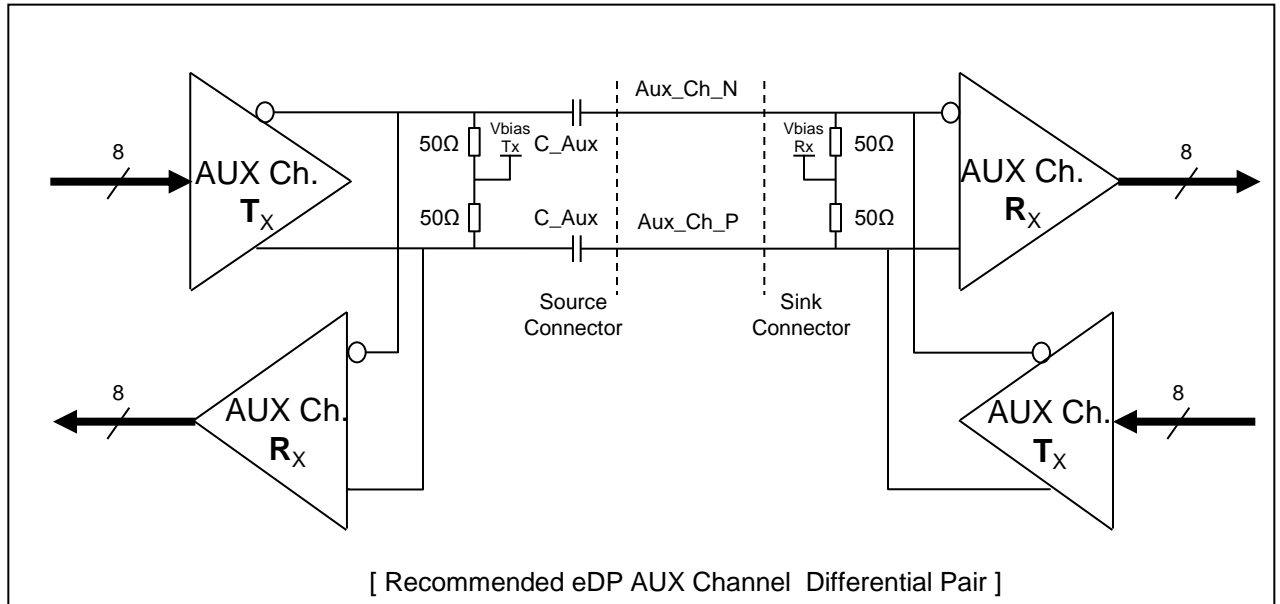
Aux_Ch_N

8

AUX Ch. $T_X$

50Ω

Vbias Tx

C_Aux

Vbias Rx

50Ω

AUX Ch. $R_X$

8

50Ω

C_Aux

Aux_Ch_P

50Ω

Source Connector

Sink Connector

8

AUX Ch. $R_X$

AUX Ch. $T_X$

8

[ Recommended eDP AUX Channel Differential Pair ]